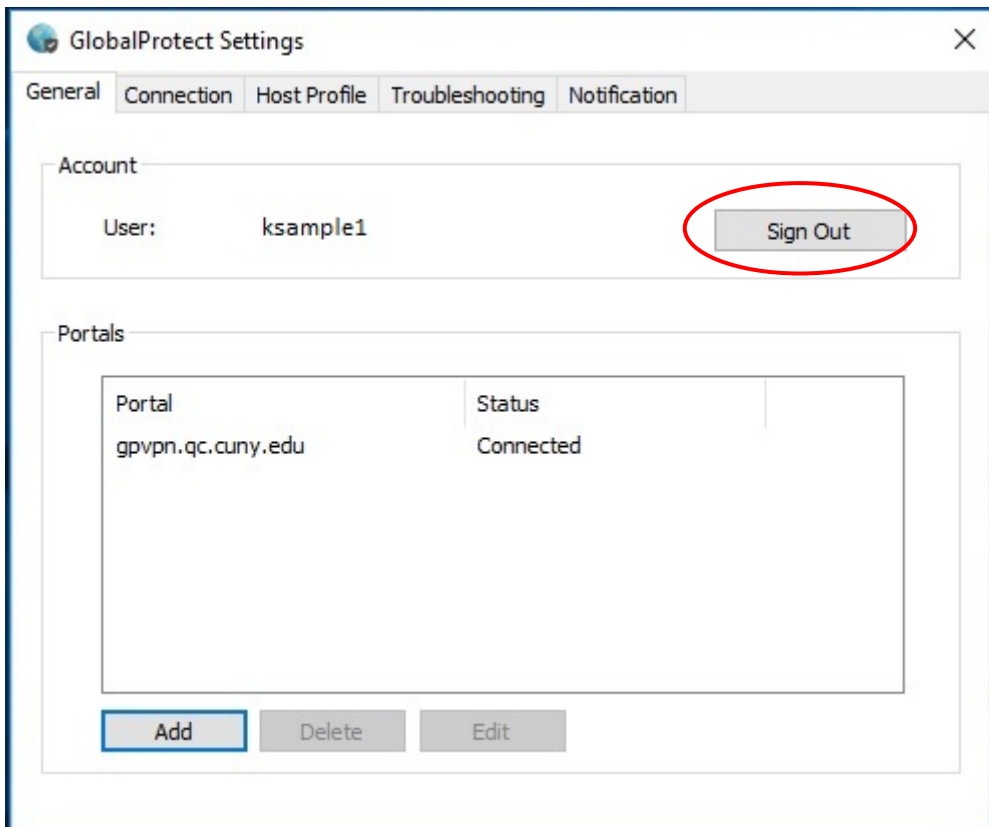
GlobalProtect Settings

General | Connection | Host Profile | Troubleshooting | Notification

Account

User: ksample1

Sign Out

Portals

| Portal | Status |
|---|---|
| gpvpn.qc.cuny.edu | Connected |

Add | Delete | Edit